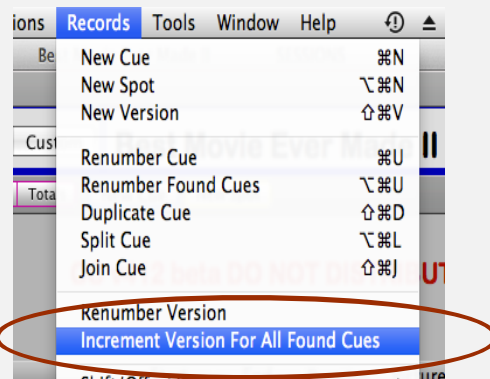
ions Records Tools Window Help

Be

New Cue ⌘N
New Spot ⌥⌘N
New Version ⇧⌘V

Cust

Renumber Cue ⌘U
Renumber Found Cues ⌥⌘U
Duplicate Cue ⇧⌘D
Split Cue ⌥⌘L
Join Cue ⇧⌘J

Tota

Renumber Version
Increment Version For All Found Cues

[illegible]

ure